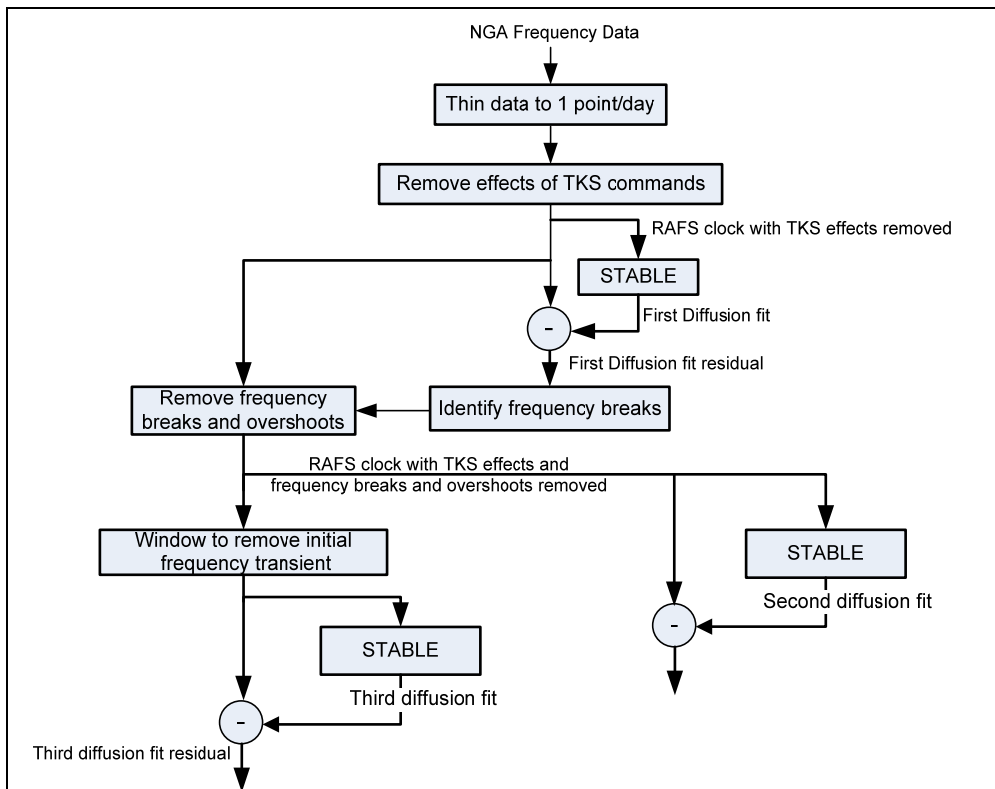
NGA Frequency Data

Thin data to 1 point/day

Remove effects of TKS commands

RAFS clock with TKS effects removed

STABLE

First Diffusion fit

-

First Diffusion fit residual

Remove frequency breaks and overshoots

Identify frequency breaks

RAFS clock with TKS effects and frequency breaks and overshoots removed

Window to remove initial frequency transient

STABLE

Second diffusion fit

-

STABLE

Third diffusion fit

-

Third diffusion fit residual